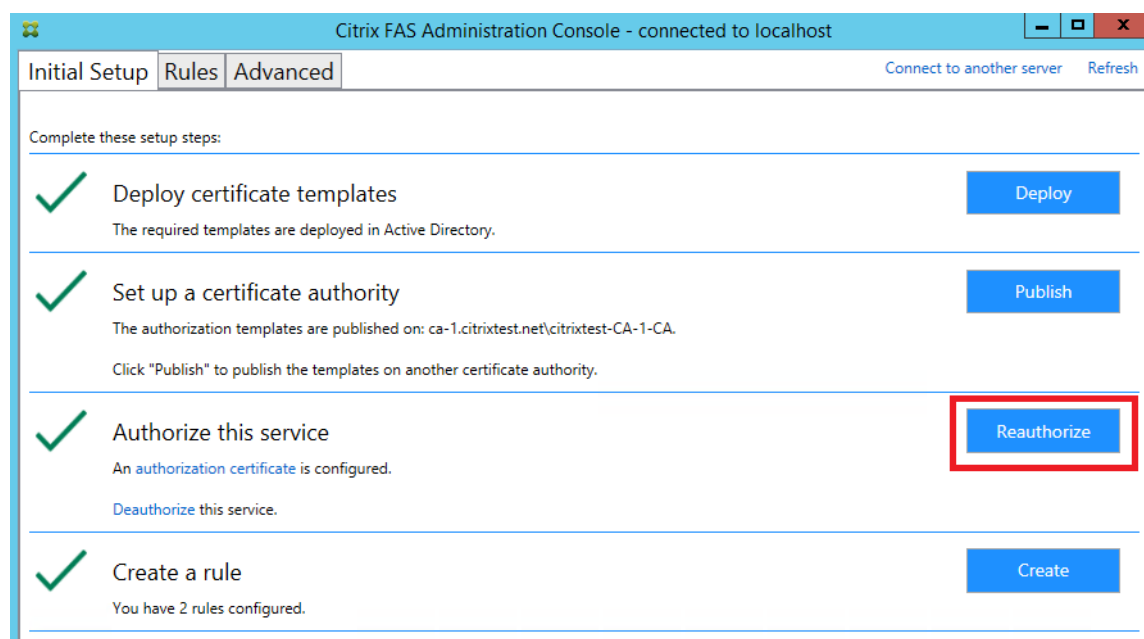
Citrix FAS Administration Console - connected to localhost

Initial Setup | Rules | Advanced

Connect to another server Refresh

Complete these setup steps:

Deploy certificate templates

The required templates are deployed in Active Directory.

Deploy

Set up a certificate authority

The authorization templates are published on: ca-1.citrixtest.net\citrixtest-CA-1-CA.

Click "Publish" to publish the templates on another certificate authority.

Publish

Authorize this service

An authorization certificate is configured.

Deauthorize this service.

Reauthorize

Create a rule

You have 2 rules configured.

Create